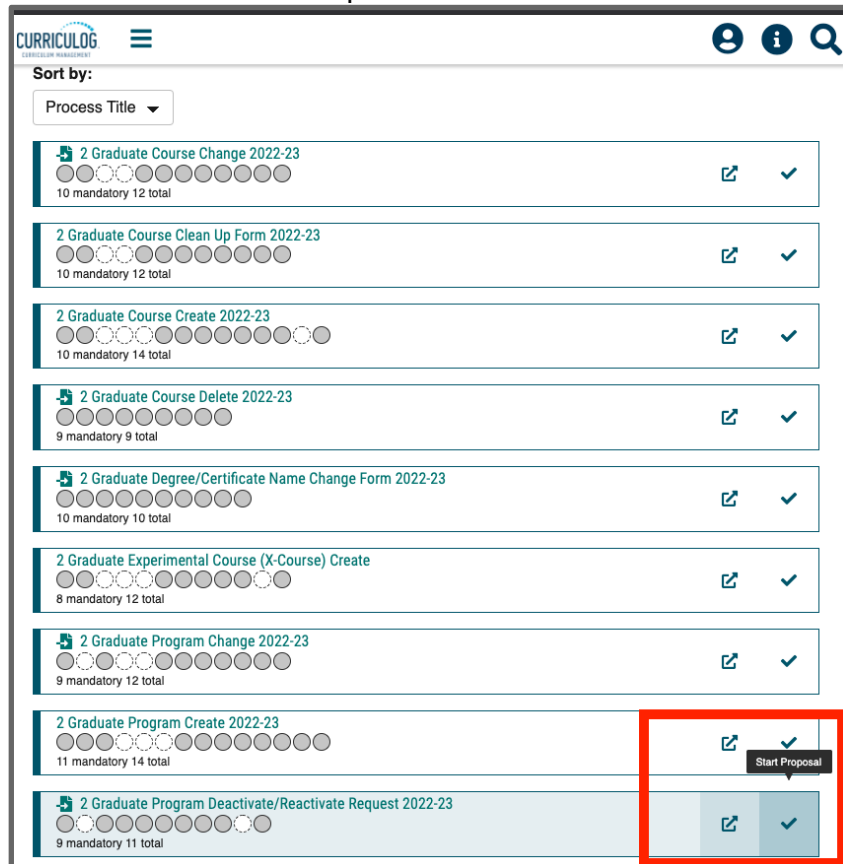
CURRICULOG
CURRICULUM MANAGEMENT

Sort by:

Process Title

2 Graduate Course Change 2022-23
10 mandatory 12 total

2 Graduate Course Clean Up Form 2022-23
10 mandatory 12 total

2 Graduate Course Create 2022-23
10 mandatory 14 total

2 Graduate Course Delete 2022-23
9 mandatory 9 total

2 Graduate Degree/Certificate Name Change Form 2022-23
10 mandatory 10 total

2 Graduate Experimental Course (X-Course) Create
8 mandatory 12 total

2 Graduate Program Change 2022-23
9 mandatory 12 total

2 Graduate Program Create 2022-23
11 mandatory 14 total

Start Proposal

2 Graduate Program Deactivate/Reactivate Request 2022-23
9 mandatory 11 total